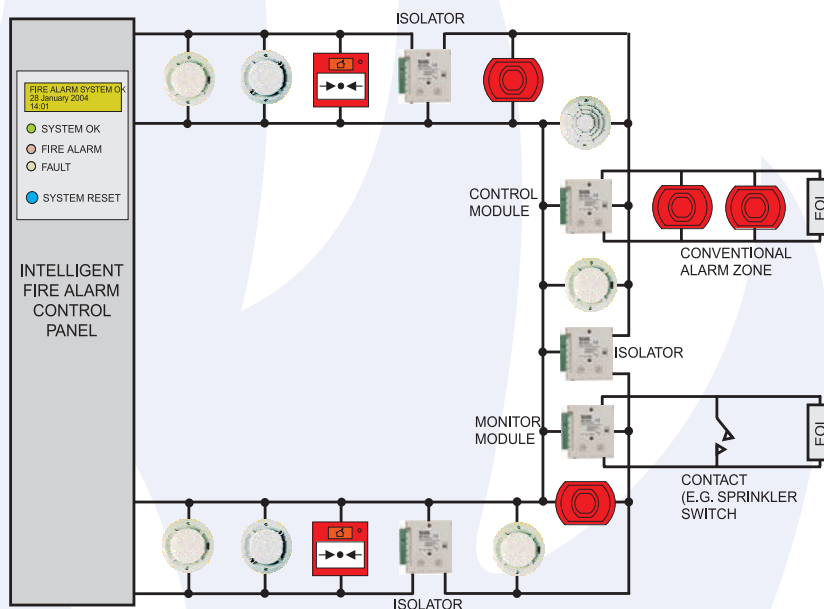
ISOLATOR

FIRE ALARM SYSTEM OK
28 January 2004
14:01

SYSTEM OK
FIRE ALARM
FAULT
SYSTEM RESET

INTELLIGENT FIRE ALARM CONTROL PANEL

CONTROL MODULE

CONVENTIONAL ALARM ZONE

EOL

ISOLATOR

MONITOR MODULE

EOL

CONTACT (E.G. SPRINKLER SWITCH

ISOLATOR